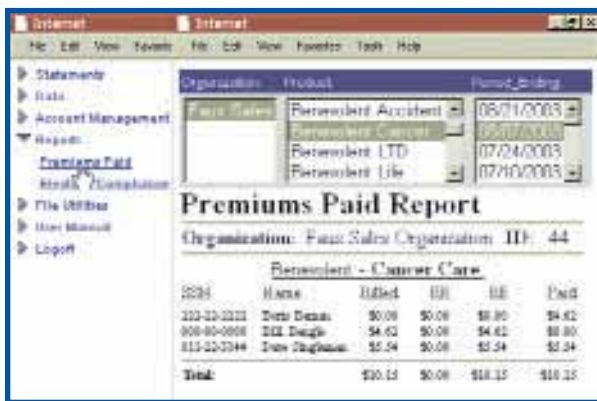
Internet

Internet

File Edit View Favorites

File Edit View Favorites Tools Help

Statements

Data

Account Management

Reports

Premiums Paid

Enroll/Compliance

File Utilities

User Manual

Logoff

Organization Product Period Ending

Farm Sales

Benevolent Accident

Benevolent Cancer

Benevolent LTD

Benevolent Life

08/21/2003

08/07/2003

07/24/2003

07/10/2003

Premiums Paid Report

Organization: Farm Sales Organization ID: 44

Benevolent - Cancer Care

| SSN | Name | Billed | EE | ER | Paid |
|---|---|---|---|---|---|
| 222-22-2222 | Doris Dumas | $0.00 | $0.00 | $0.00 | $4.62 |
| 000-00-0000 | Bill Dangle | $4.62 | $0.00 | $4.62 | $0.00 |
| 011-22-3344 | Dave Singleman | $5.54 | $0.00 | $5.54 | $5.54 |
| Total: | | $10.16 | $0.00 | $10.16 | $10.16 |